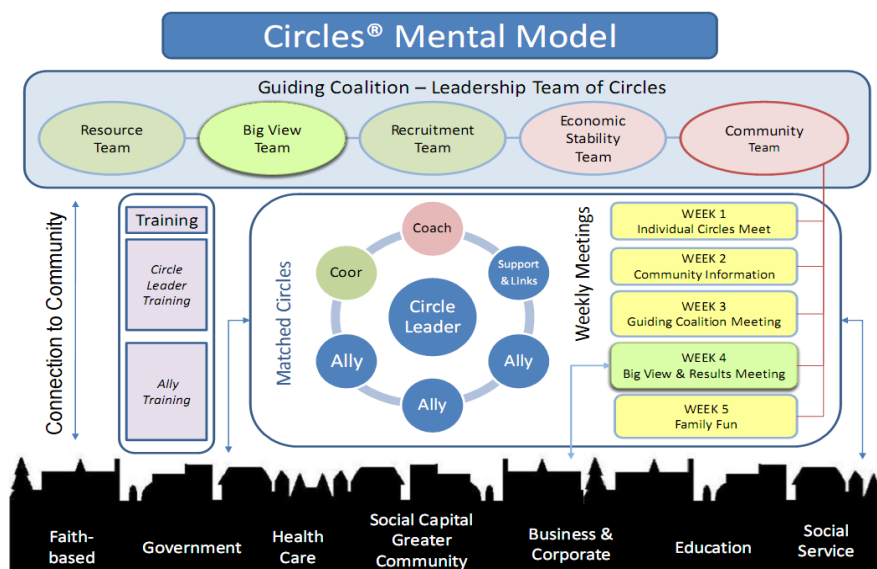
Circles® Mental Model

Guiding Coalition – Leadership Team of Circles

Resource Team

Big View Team

Recruitment Team

Economic Stability Team

Community Team

Connection to Community

Training

Circle Leader Training

Ally Training

Matched Circles

Coach

Support & Links

Coor

Circle Leader

Ally

Ally

Ally

Weekly Meetings

WEEK 1
Individual Circles Meet

WEEK 2
Community Information

WEEK 3
Guiding Coalition Meeting

WEEK 4
Big View & Results Meeting

WEEK 5
Family Fun

Faith-based

Government

Health Care

Social Capital Greater Community

Business & Corporate

Education

Social Service